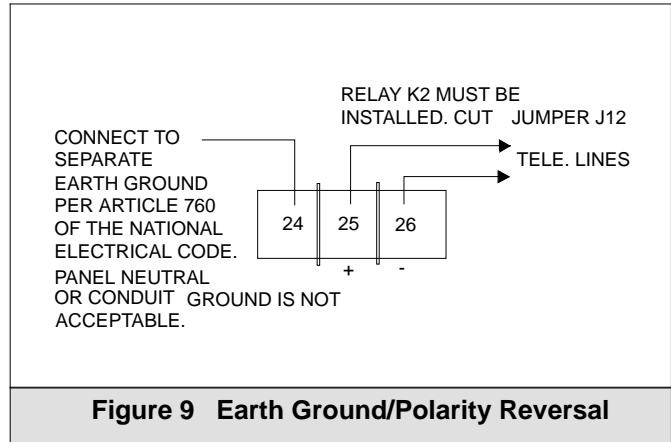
RELAY K2 MUST BE INSTALLED. CUT JUMPER J12

CONNECT TO SEPARATE EARTH GROUND PER ARTICLE 760 OF THE NATIONAL ELECTRICAL CODE. PANEL NEUTRAL OR CONDUIT GROUND IS NOT ACCEPTABLE.

TELE. LINES

24

25

26

+

-

Figure 9 Earth Ground/Polarity Reversal